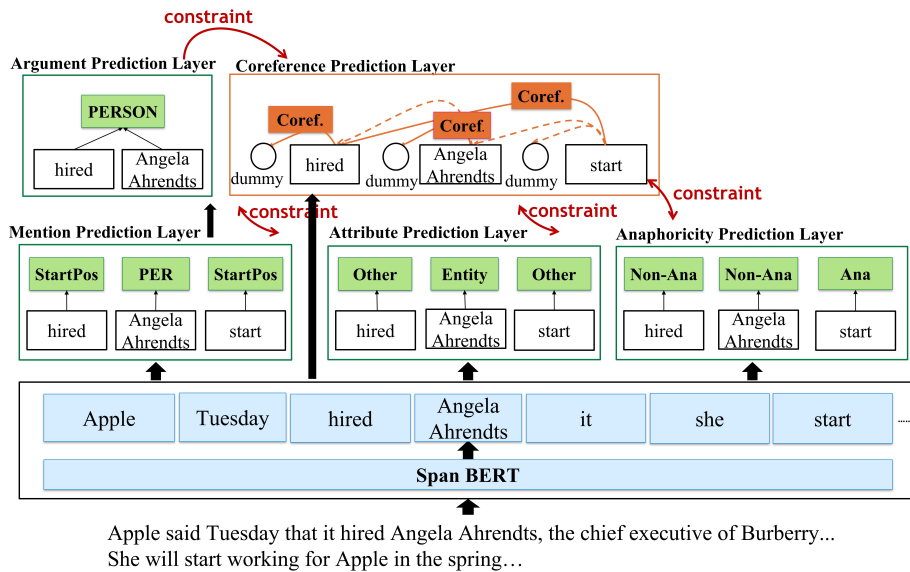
constraint

Argument Prediction Layer

PERSON

hired

Angela Ahrendts

Coreference Prediction Layer

Coref.

Coref.

Coref.

dummy

hired

dummy

Angela Ahrendts

dummy

start

constraint

constraint

constraint

Mention Prediction Layer

StartPos

PER

StartPos

hired

Angela Ahrendts

start

Attribute Prediction Layer

Other

Entity

Other

hired

Angela Ahrendts

start

Anaphoricity Prediction Layer

Non-Ana

Non-Ana

Ana

hired

Angela Ahrendts

start

Apple

Tuesday

hired

Angela Ahrendts

it

she

start

Span BERT

Apple said Tuesday that it hired Angela Ahrendts, the chief executive of Burberry... She will start working for Apple in the spring…